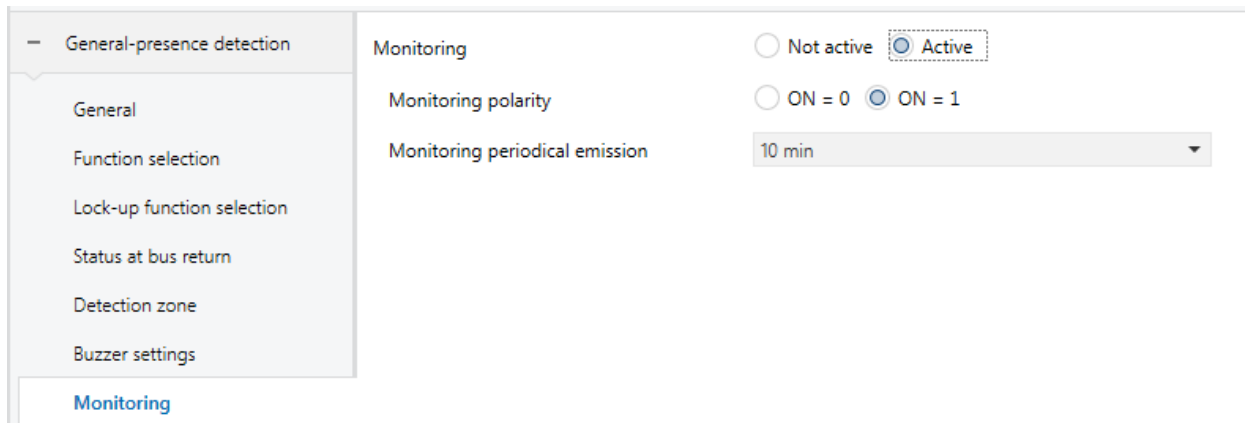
− General-presence detection

General

Function selection

Lock-up function selection

Status at bus return

Detection zone

Buzzer settings

Monitoring

Monitoring

Not active

Active

Monitoring polarity

ON = 0

ON = 1

Monitoring periodical emission

10 min